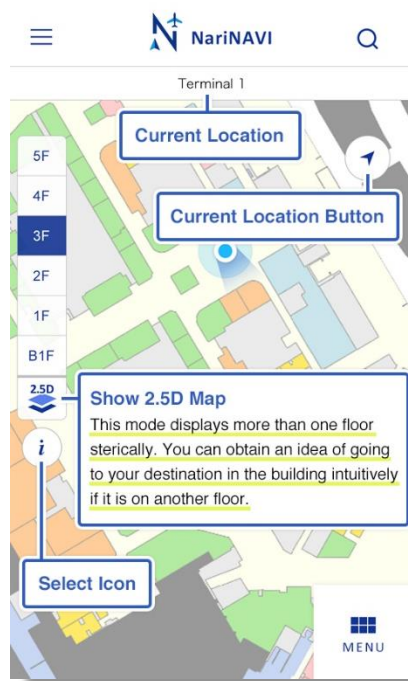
NariNAVI

Terminal 1

Current Location

Current Location Button

5F
4F
3F
2F
1F
B1F
2.5D

Show 2.5D Map
This mode displays more than one floor sterically. You can obtain an idea of going to your destination in the building intuitively if it is on another floor.

i

Select Icon

MENU